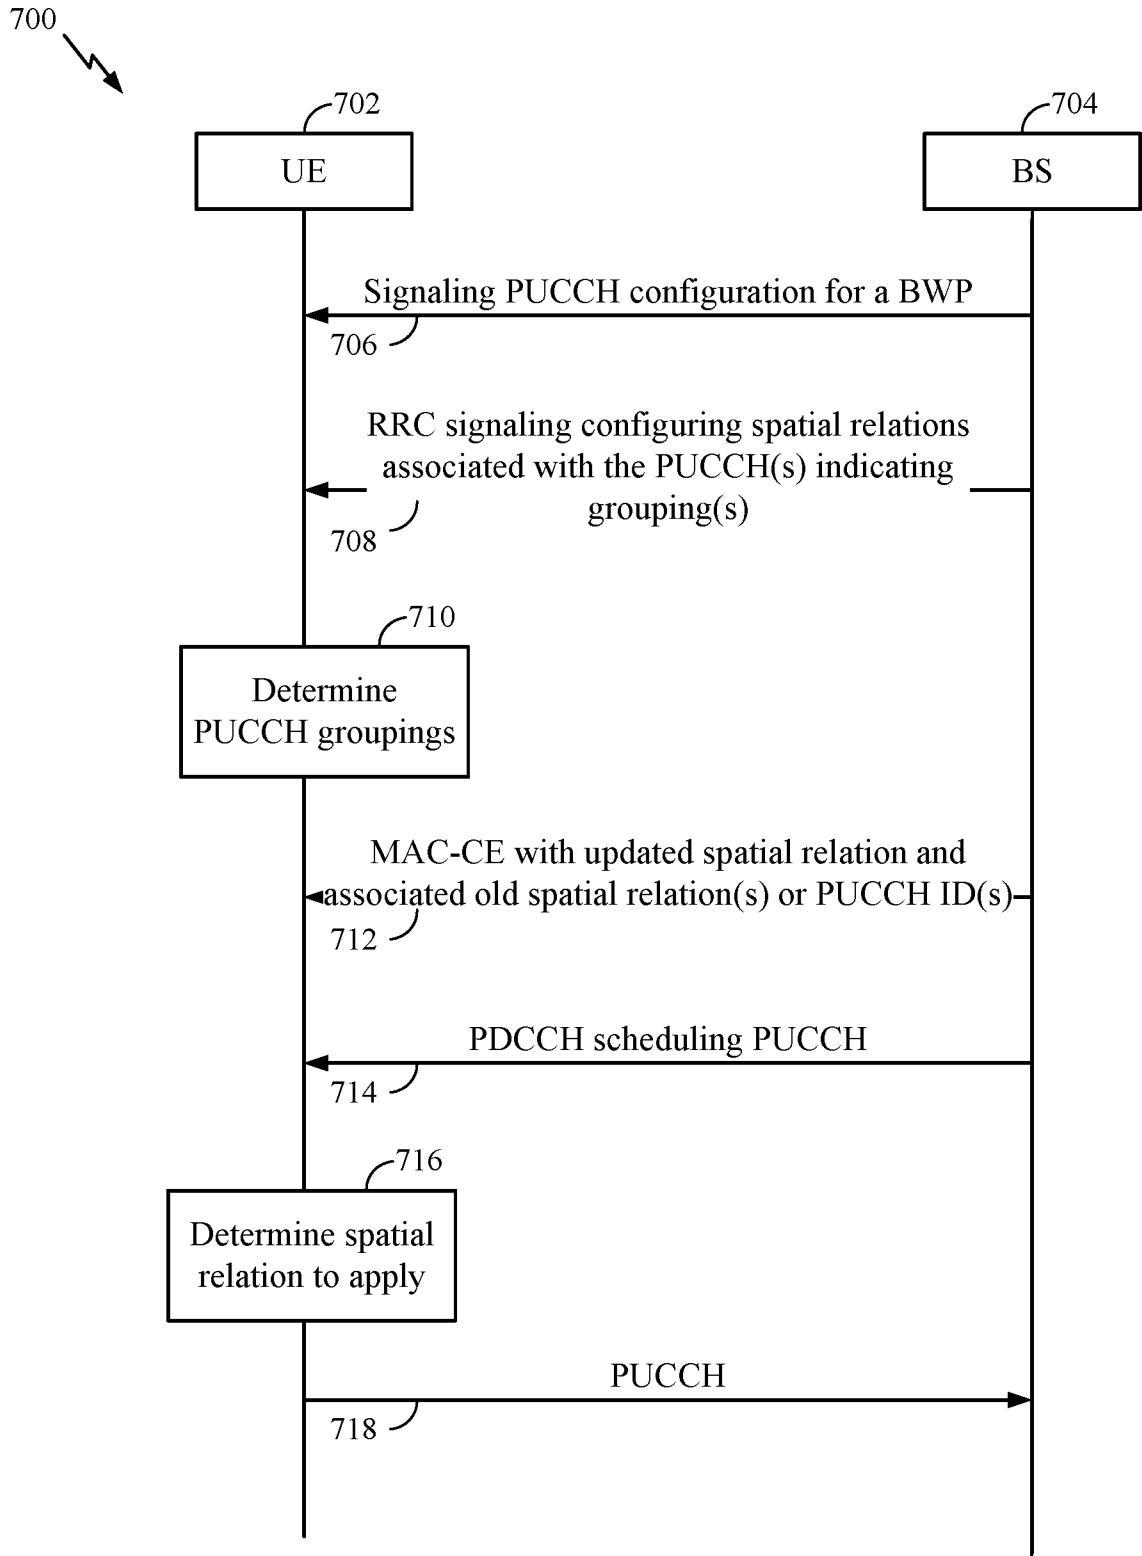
700

702

UE

704

BS

Signaling PUCCH configuration for a BWP

706

RRC signaling configuring spatial relations associated with the PUCCH(s) indicating grouping(s)

708

710

Determine PUCCH groupings

MAC-CE with updated spatial relation and associated old spatial relation(s) or PUCCH ID(s)

712

PDCCH scheduling PUCCH

714

716

Determine spatial relation to apply

PUCCH

718